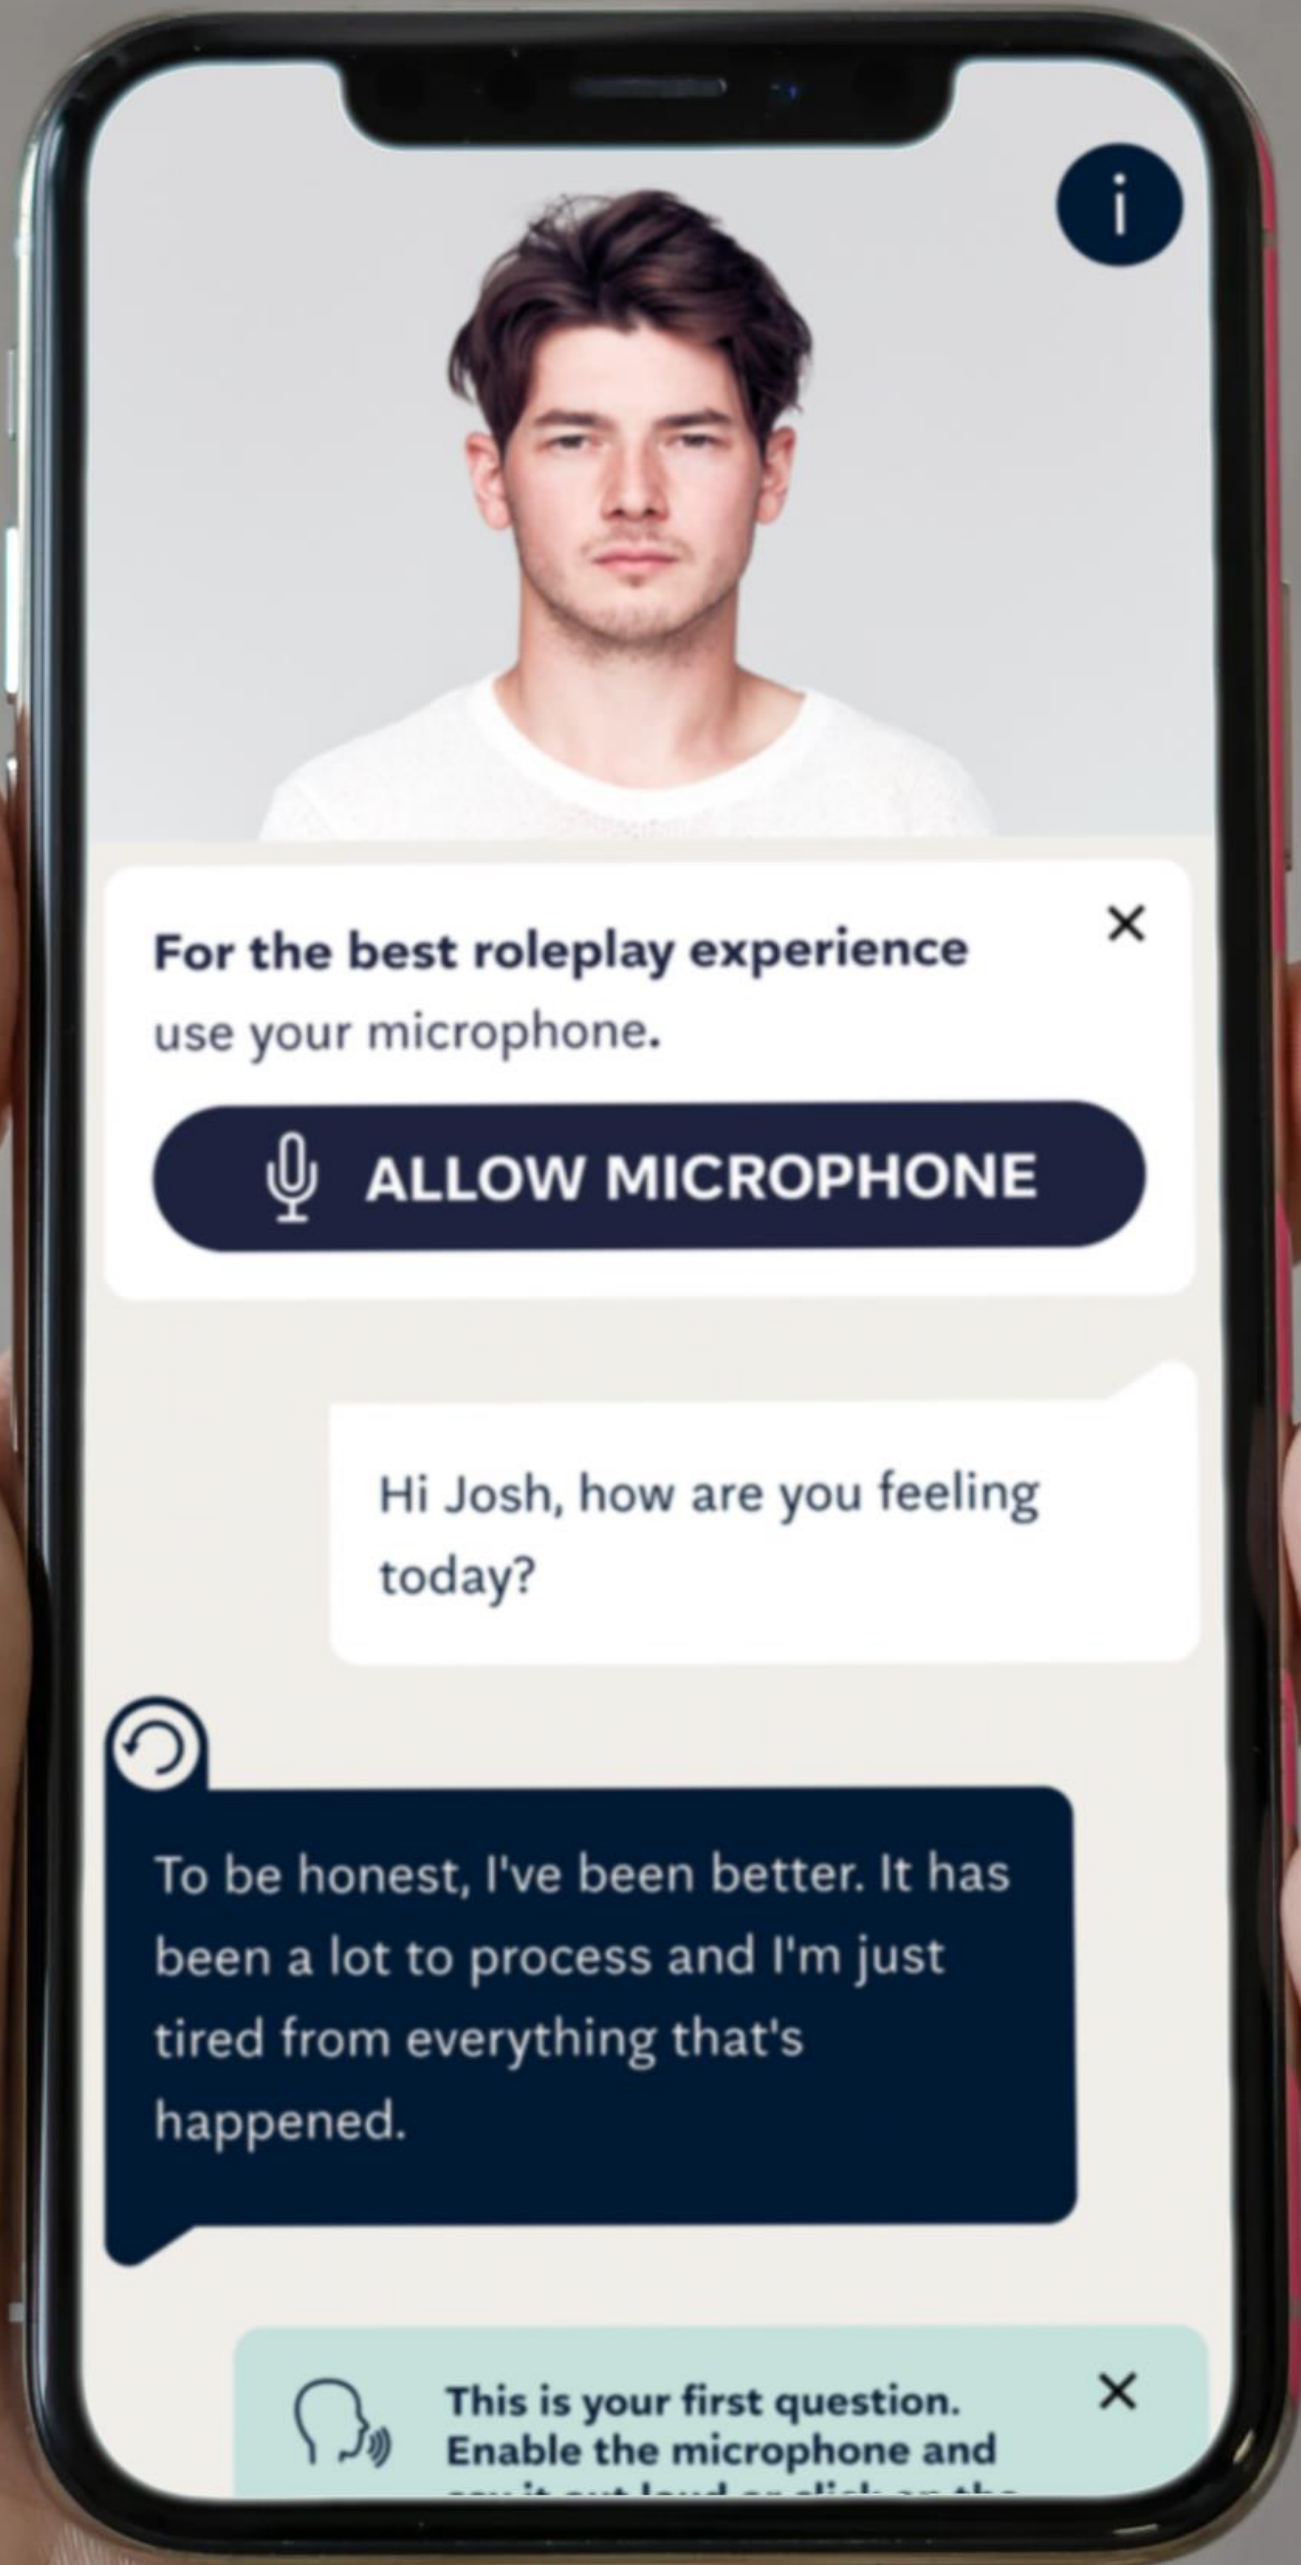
i

For the best roleplay experience use your microphone.

×

ALLOW MICROPHONE

Hi Josh, how are you feeling today?

To be honest, I've been better. It has been a lot to process and I'm just tired from everything that's happened.

This is your first question. Enable the microphone and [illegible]

×